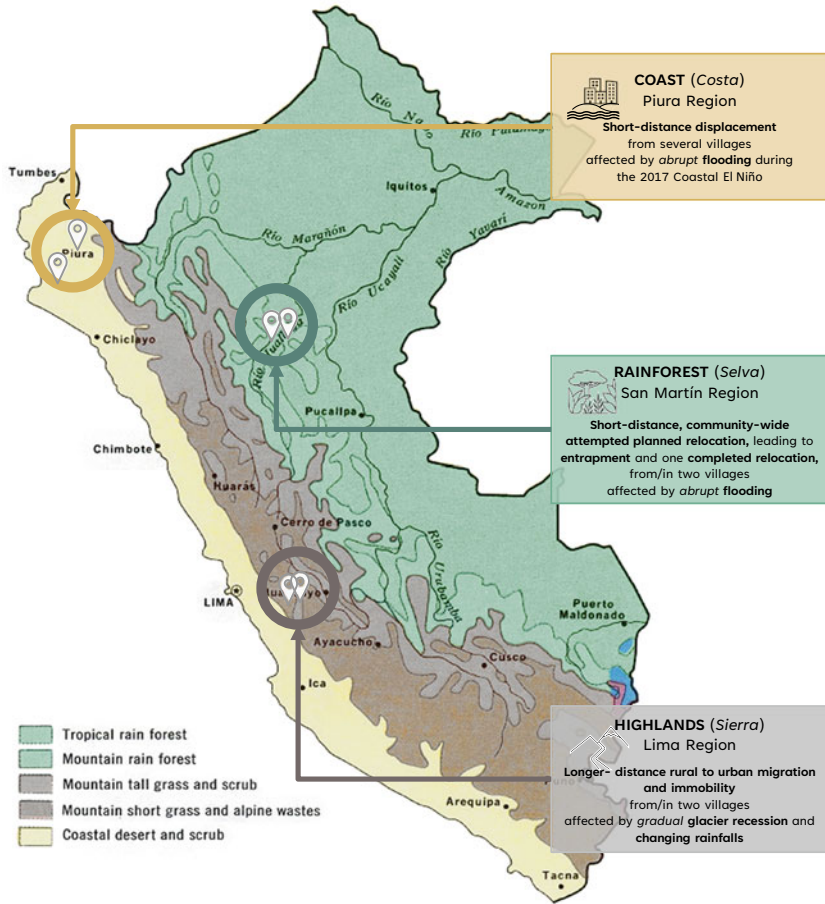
COAST (*Costa*)
Piura Region

**Short-distance displacement** from several villages affected by *abrupt* **flooding** during the 2017 Coastal El Niño

Tumbes
Piura
Chiclayo
Chimbote
Huaras
Cerro de Pasco
LIMA
Ica
Ayacucho
Cusco
Arequipa
Tacna
Iquitos
Pucallpa
Puerto Maldonado
Río Napo
Río Putumayo
Amazon
Río Marañón
Río Yavari
Río Ucayali
Río Huallaga
Río Urubamba

RAINFOREST (*Selva*)
San Martín Region

**Short-distance, community-wide attempted planned relocation,** leading to **entrapment** and one **completed relocation,** from/in two villages affected by *abrupt* **flooding**

HIGHLANDS (*Sierra*)
Lima Region

**Longer- distance rural to urban migration and immobility** from/in two villages affected by *gradual* **glacier recession** and **changing rainfalls**

Tropical rain forest
Mountain rain forest
Mountain tall grass and scrub
Mountain short grass and alpine wastes
Coastal desert and scrub